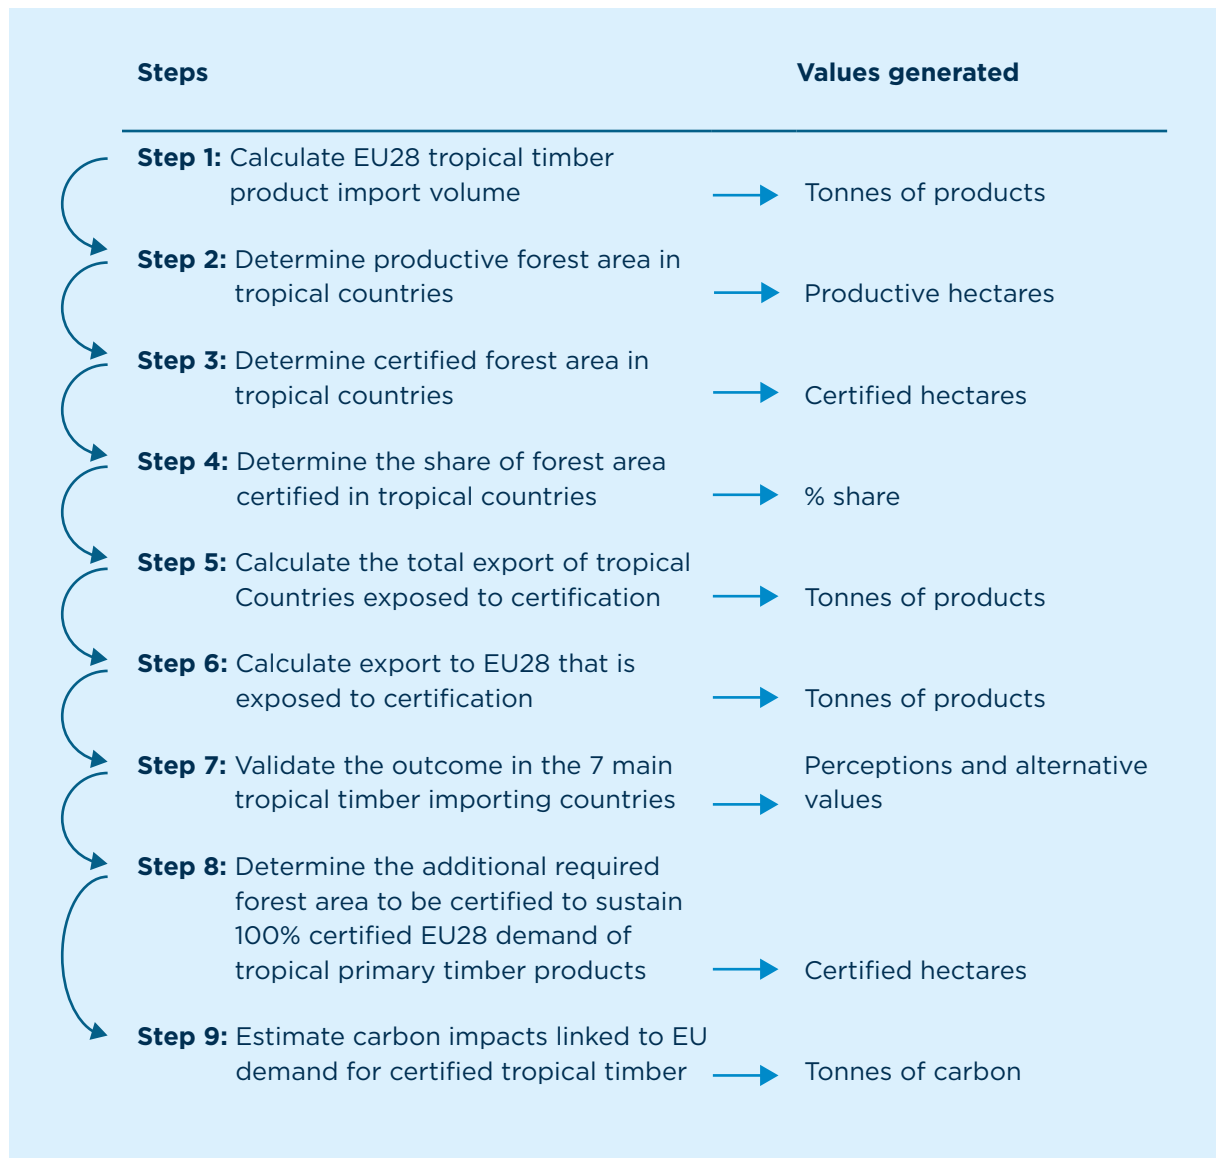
| Steps | Values generated |
|---|---|
| **Step 1:** Calculate EU28 tropical timber product import volume | Tonnes of products |
| **Step 2:** Determine productive forest area in tropical countries | Productive hectares |
| **Step 3:** Determine certified forest area in tropical countries | Certified hectares |
| **Step 4:** Determine the share of forest area certified in tropical countries | % share |
| **Step 5:** Calculate the total export of tropical Countries exposed to certification | Tonnes of products |
| **Step 6:** Calculate export to EU28 that is exposed to certification | Tonnes of products |
| **Step 7:** Validate the outcome in the 7 main tropical timber importing countries | Perceptions and alternative values |
| **Step 8:** Determine the additional required forest area to be certified to sustain 100% certified EU28 demand of tropical primary timber products | Certified hectares |
| **Step 9:** Estimate carbon impacts linked to EU demand for certified tropical timber | Tonnes of carbon |